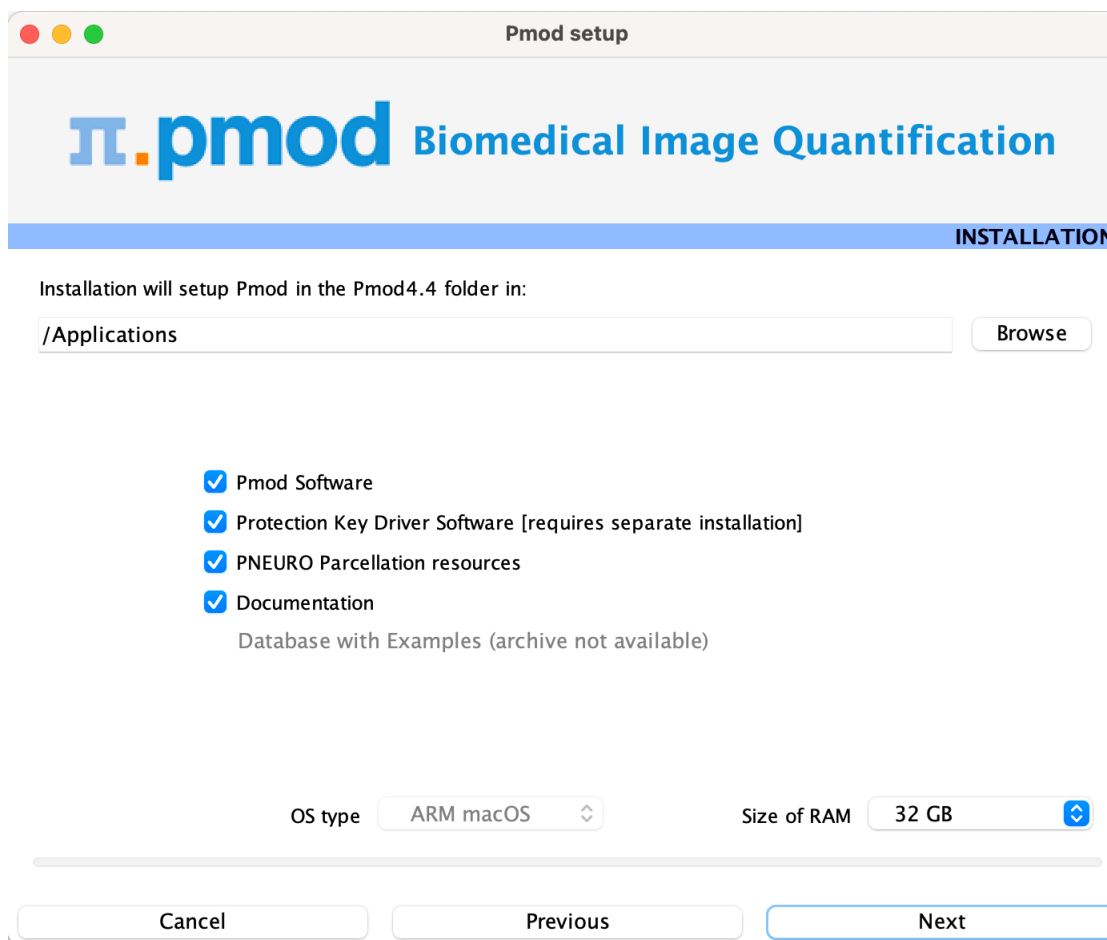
Pmod setup

π.pmod Biomedical Image Quantification

INSTALLATION

Installation will setup Pmod in the Pmod4.4 folder in:

/Applications

Browse

Pmod Software

Protection Key Driver Software [requires separate installation]

PNEURO Parcellation resources

Documentation

Database with Examples (archive not available)

OS type ARM macOS

Size of RAM 32 GB

Cancel

Previous

Next